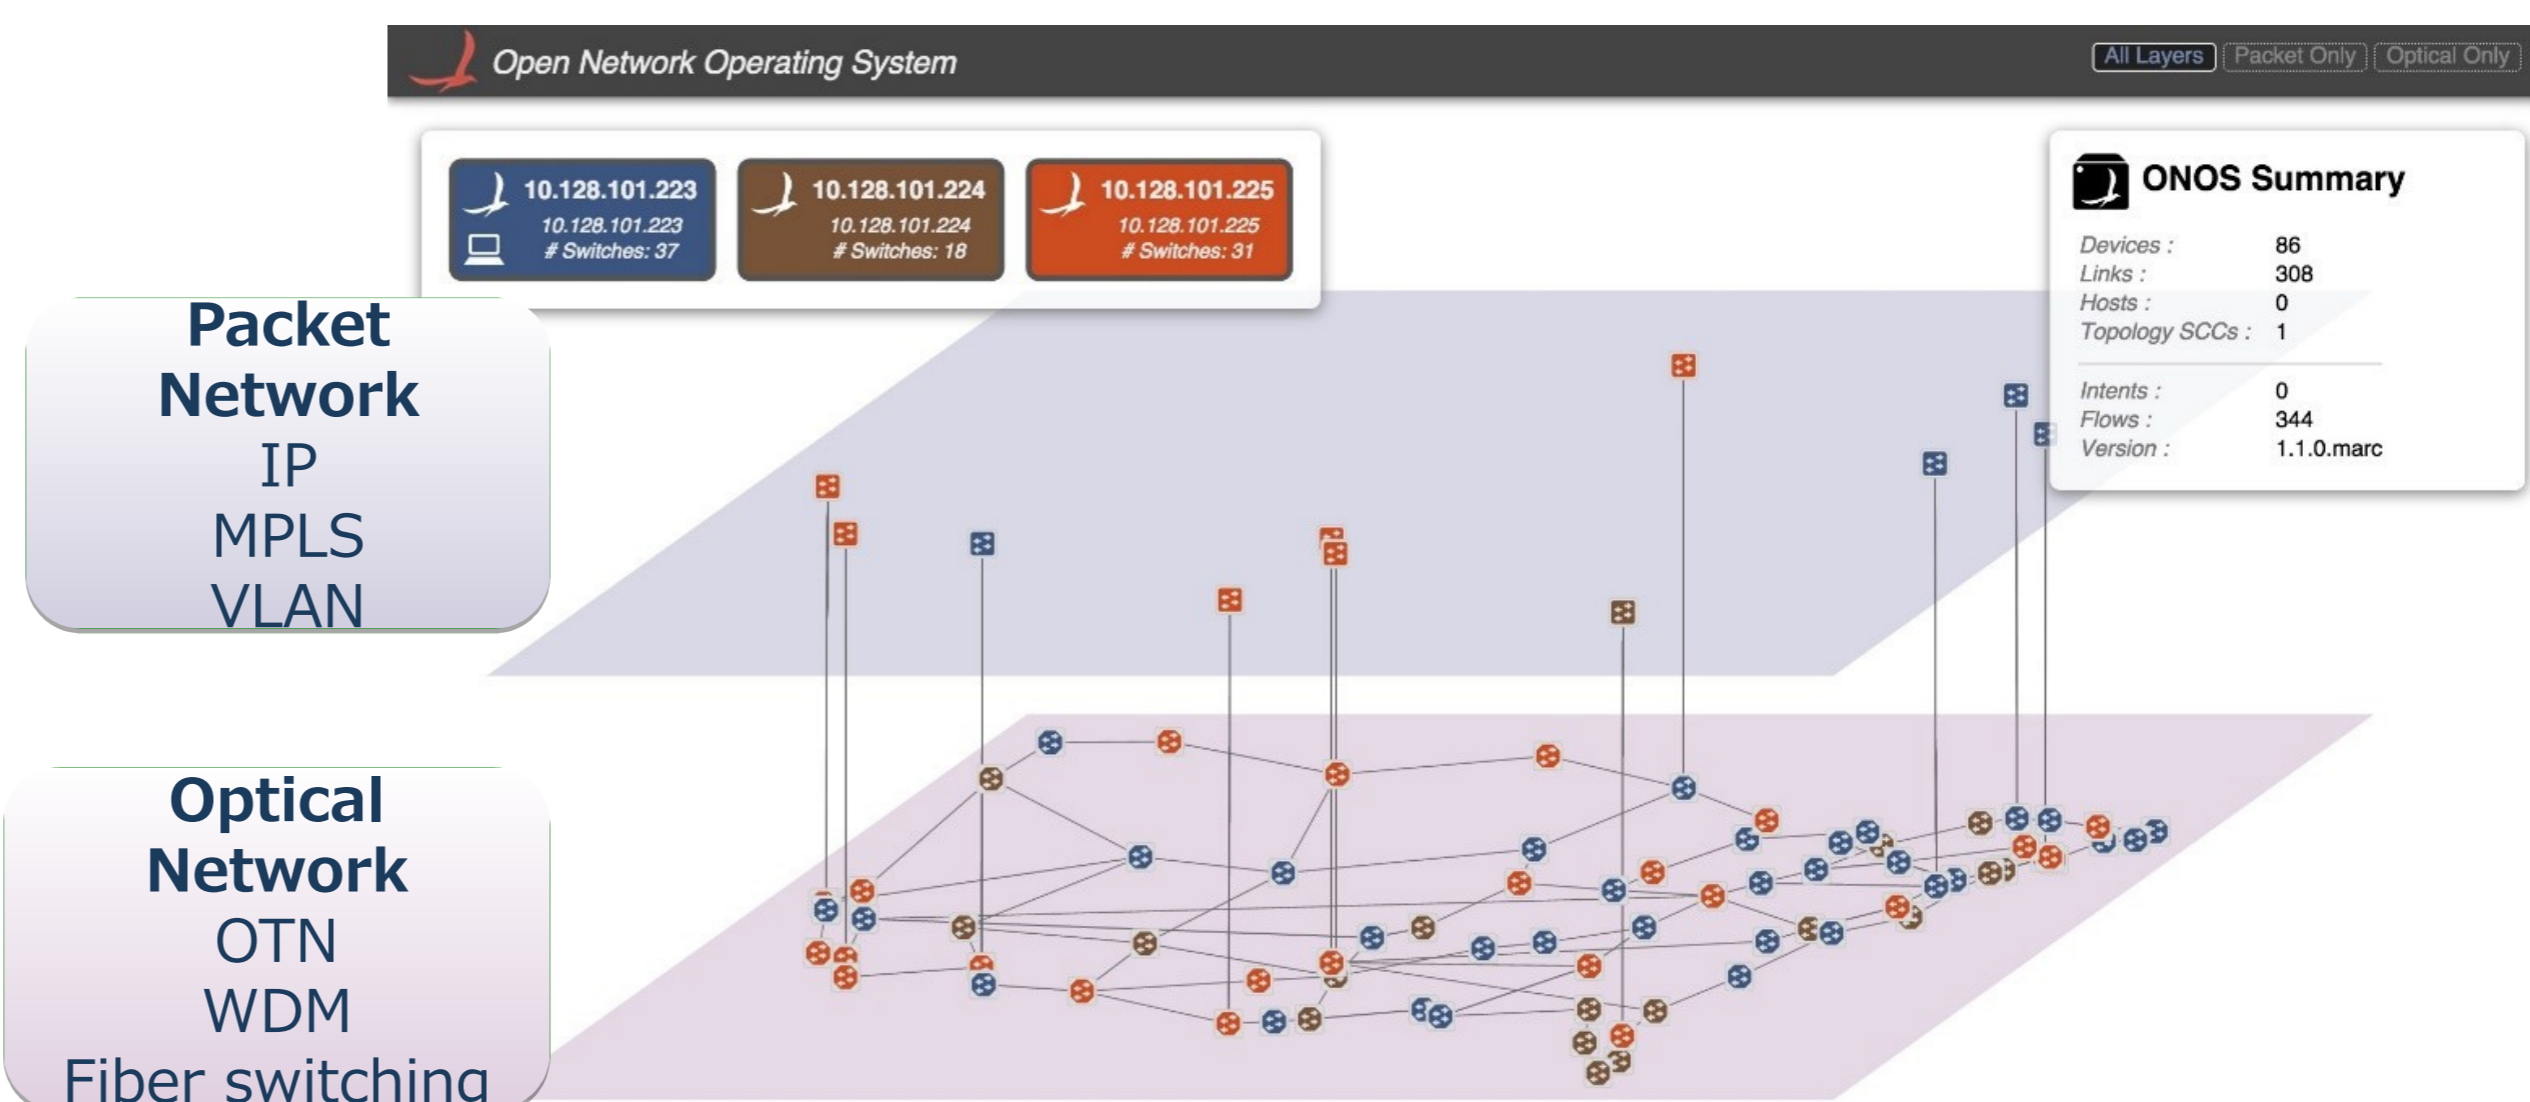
Open Network Operating System

All Layers | Packet Only | Optical Only

10.128.101.223
10.128.101.223
# Switches: 37

10.128.101.224
10.128.101.224
# Switches: 18

10.128.101.225
10.128.101.225
# Switches: 31

ONOS Summary

| | |
|---|---|
| Devices : | 86 |
| Links : | 308 |
| Hosts : | 0 |
| Topology SCCs : | 1 |
| Intents : | 0 |
| Flows : | 344 |
| Version : | 1.1.0.marc |

Packet Network
IP
MPLS
VLAN

Optical Network
OTN
WDM
Fiber switching